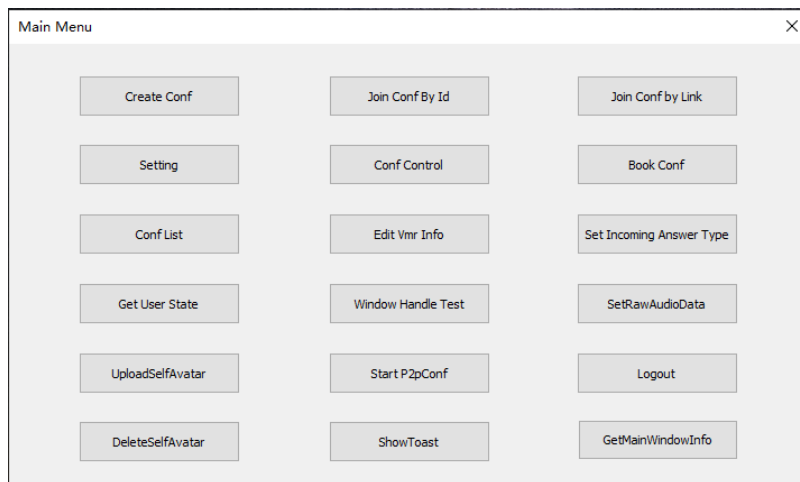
Main Menu

×

Create Conf

Join Conf By Id

Join Conf by Link

Setting

Conf Control

Book Conf

Conf List

Edit Vmr Info

Set Incoming Answer Type

Get User State

Window Handle Test

SetRawAudioData

UploadSelfAvatar

Start P2pConf

Logout

DeleteSelfAvatar

ShowToast

GetMainWindowInfo